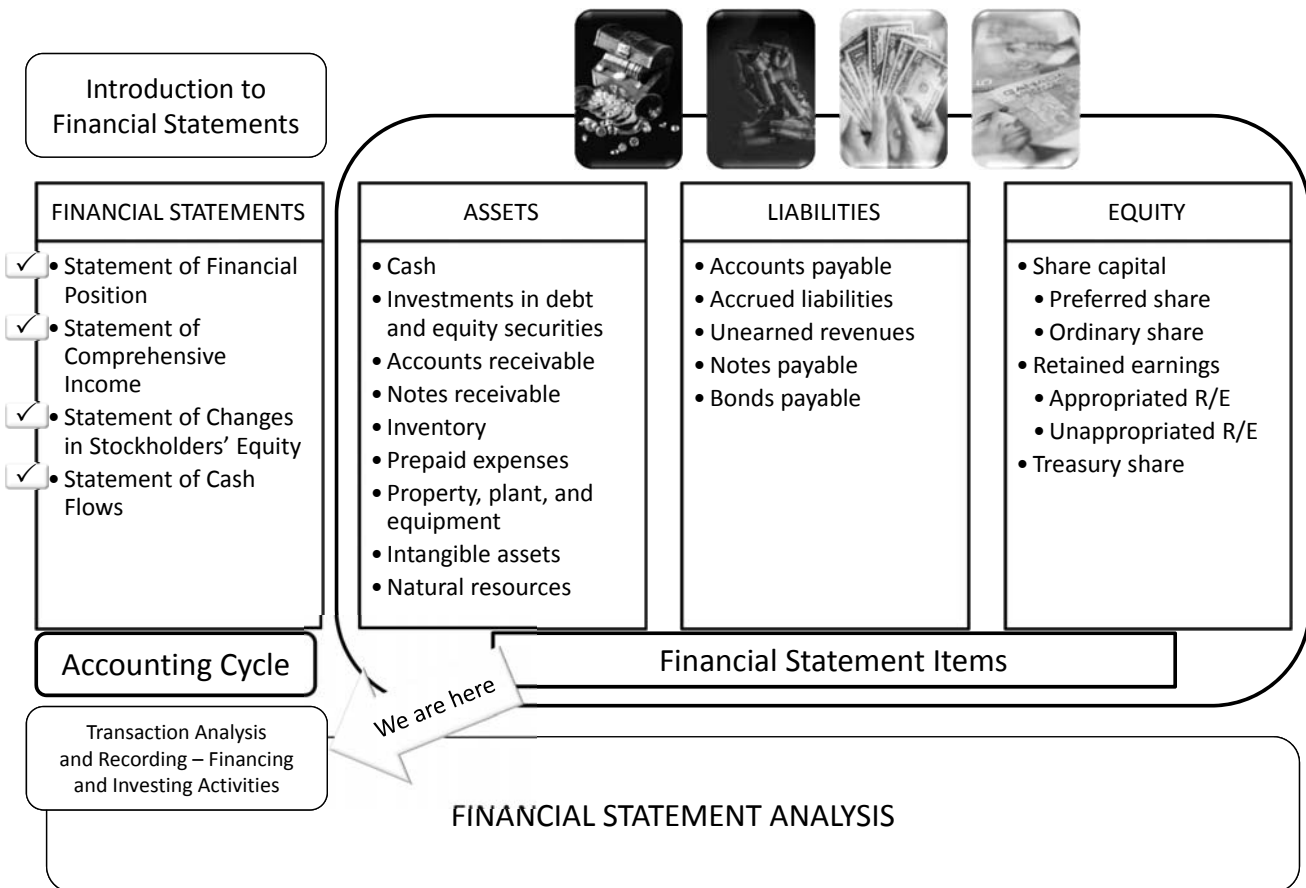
Introduction to Financial Statements

FINANCIAL STATEMENTS

✓ • Statement of Financial Position
✓ • Statement of Comprehensive Income
✓ • Statement of Changes in Stockholders' Equity
✓ • Statement of Cash Flows

ASSETS

• Cash
• Investments in debt and equity securities
• Accounts receivable
• Notes receivable
• Inventory
• Prepaid expenses
• Property, plant, and equipment
• Intangible assets
• Natural resources

LIABILITIES

• Accounts payable
• Accrued liabilities
• Unearned revenues
• Notes payable
• Bonds payable

EQUITY

• Share capital
• Preferred share
• Ordinary share
• Retained earnings
• Appropriated R/E
• Unappropriated R/E
• Treasury share

Accounting Cycle

Financial Statement Items

We are here

Transaction Analysis and Recording – Financing and Investing Activities

FINANCIAL STATEMENT ANALYSIS